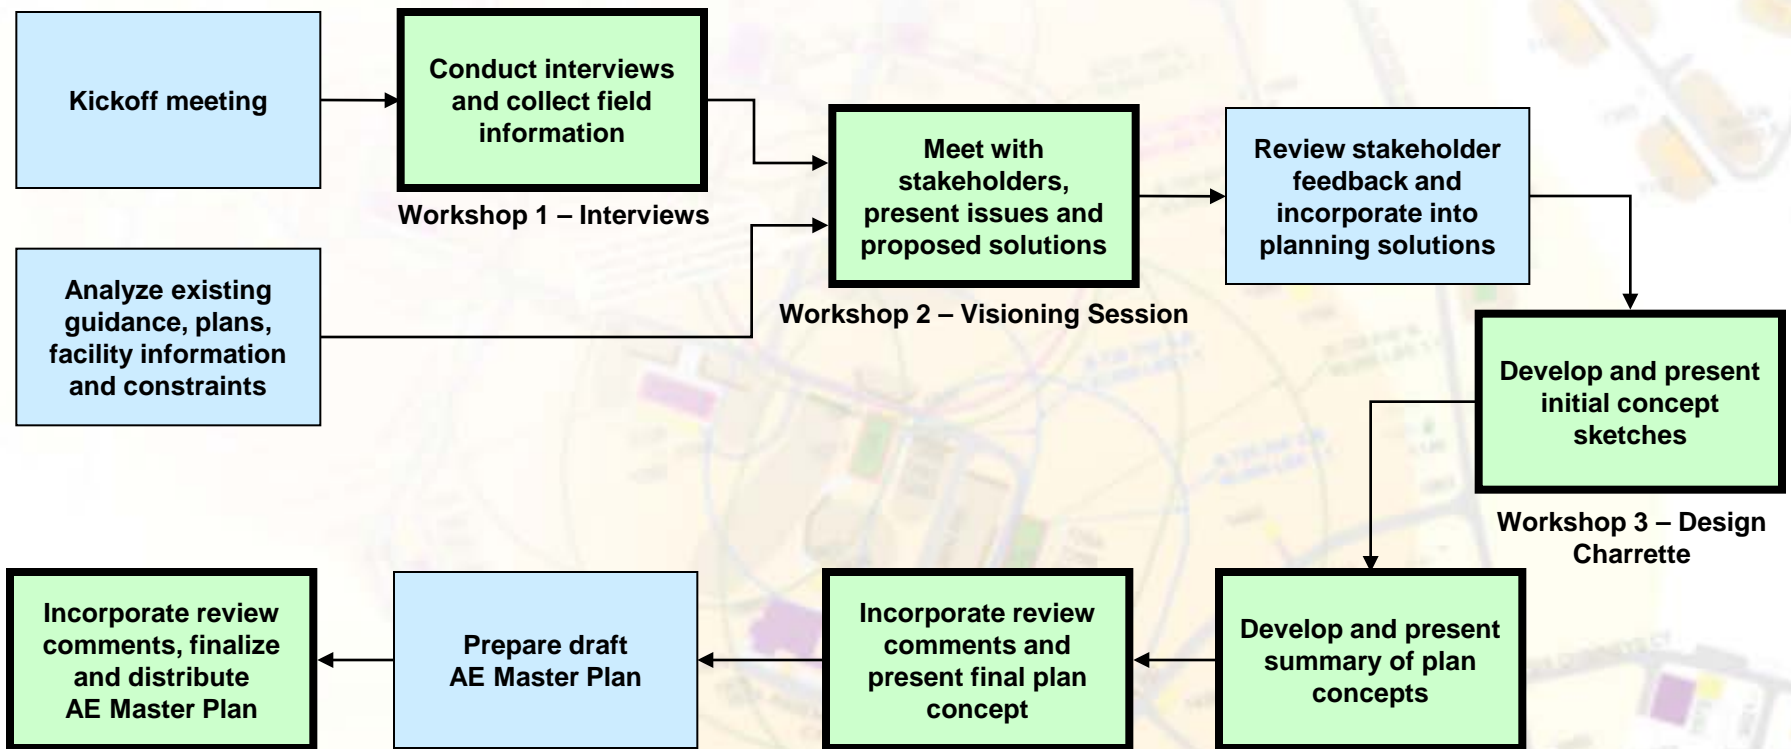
Kickoff meeting

Conduct interviews and collect field information

Workshop 1 – Interviews

Analyze existing guidance, plans, facility information and constraints

Meet with stakeholders, present issues and proposed solutions

Workshop 2 – Visioning Session

Review stakeholder feedback and incorporate into planning solutions

Develop and present initial concept sketches

Workshop 3 – Design Charrette

Develop and present summary of plan concepts

Incorporate review comments and present final plan concept

Prepare draft AE Master Plan

Incorporate review comments, finalize and distribute AE Master Plan